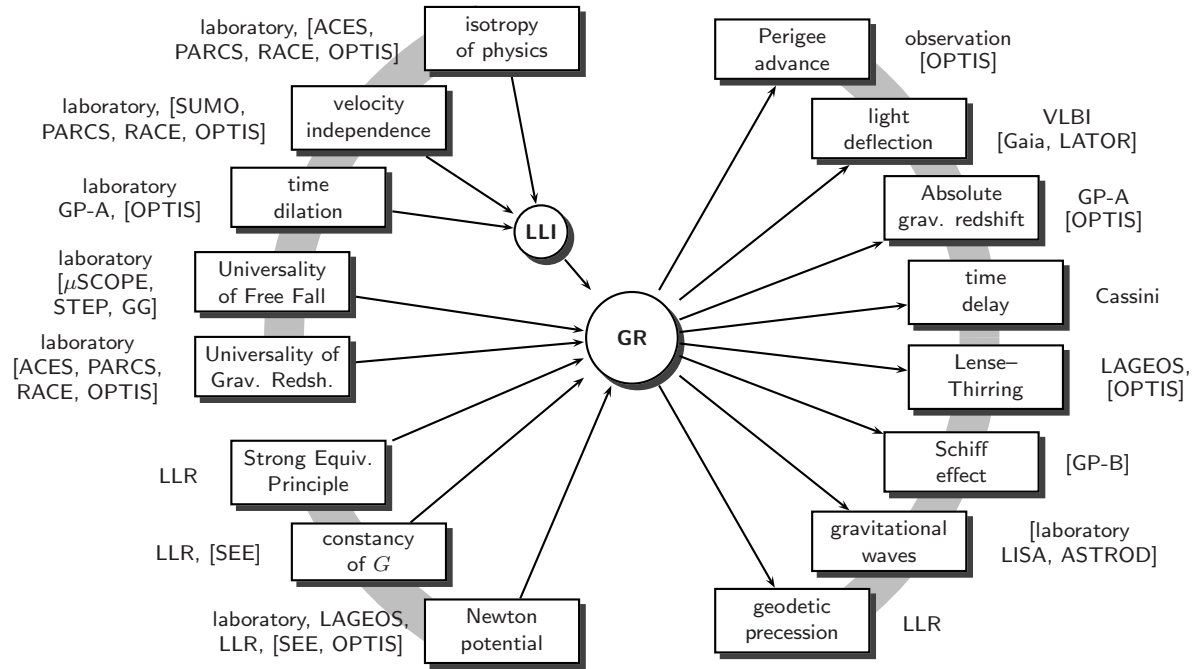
laboratory, [ACES, PARCS, RACE, OPTIS]

isotropy of physics

laboratory, [SUMO, PARCS, RACE, OPTIS]

velocity independence

laboratory GP-A, [OPTIS]

time dilation

LLI

laboratory [$\mu$SCOPE, STEP, GG]

Universality of Free Fall

laboratory [ACES, PARCS, RACE, OPTIS]

Universality of Grav. Redsh.

GR

LLR

Strong Equiv. Principle

LLR, [SEE]

constancy of $G$

laboratory, LAGEOS, LLR, [SEE, OPTIS]

Newton potential

Perigee advance

observation [OPTIS]

light deflection

VLBI [Gaia, LATOR]

Absolute grav. redshift

GP-A [OPTIS]

time delay

Cassini

Lense–Thirring

LAGEOS, [OPTIS]

Schiff effect

[GP-B]

gravitational waves

[laboratory LISA, ASTROD]

geodetic precession

LLR